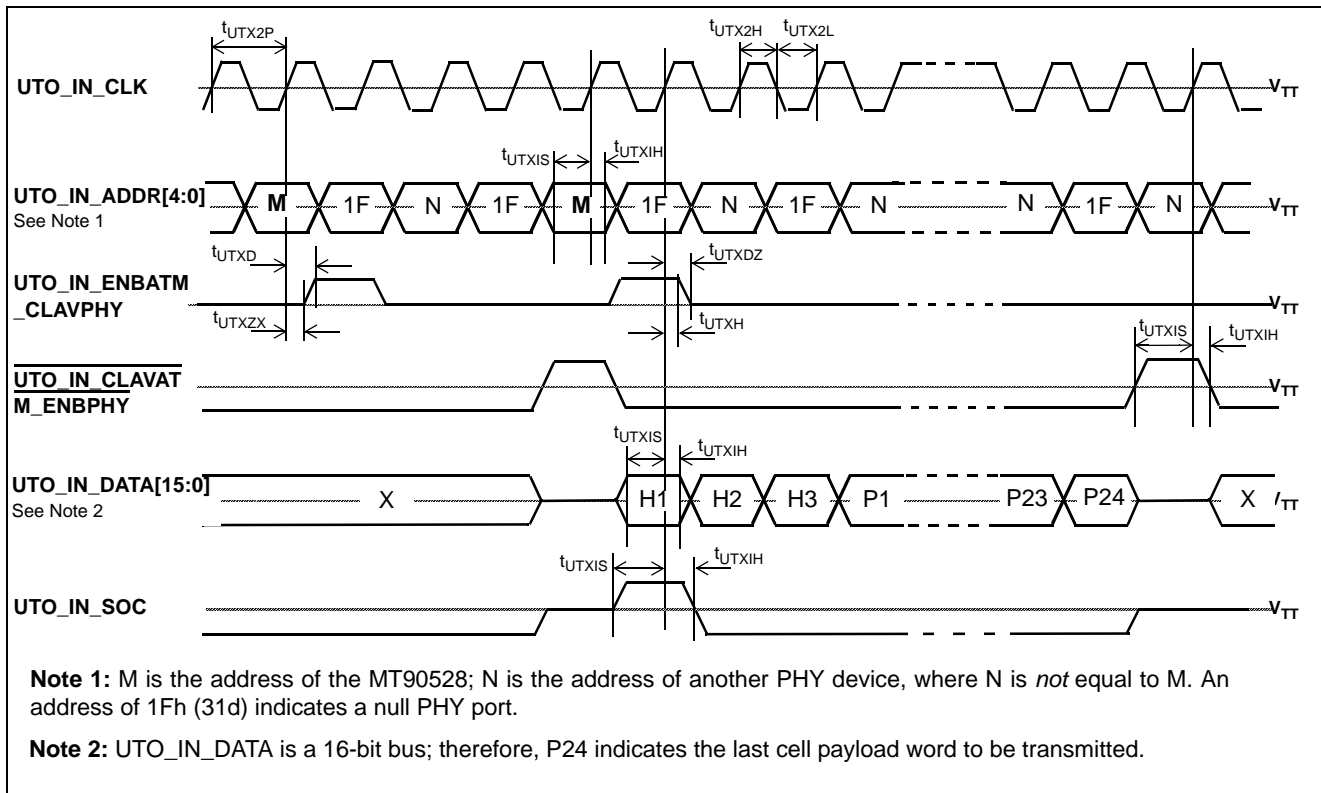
$t_{UTX2P}$

$t_{UTX2H}$ $t_{UTX2L}$

UTO_IN_CLK

$V_{TT}$

$t_{UTXIS}$ $t_{UTXIH}$

UTO_IN_ADDR[4:0]
See Note 1

M 1F N 1F M 1F N 1F N N 1F N

$V_{TT}$

$t_{UTXD}$

$t_{UTXDZ}$

UTO_IN_ENBATM_CLAVPHY

$V_{TT}$

$t_{UTXZX}$

$t_{UTXH}$

$t_{UTXIS}$ $t_{UTXIH}$

UTO_IN_CLAVATM_ENBPHY

$V_{TT}$

$t_{UTXIS}$ $t_{UTXIH}$

UTO_IN_DATA[15:0]
See Note 2

X H1 H2 H3 P1 P23 P24 X

$V_{TT}$

$t_{UTXIS}$ $t_{UTXIH}$

UTO_IN_SOC

$V_{TT}$

**Note 1:** M is the address of the MT90528; N is the address of another PHY device, where N is *not* equal to M. An address of 1Fh (31d) indicates a null PHY port.

**Note 2:** UTO_IN_DATA is a 16-bit bus; therefore, P24 indicates the last cell payload word to be transmitted.